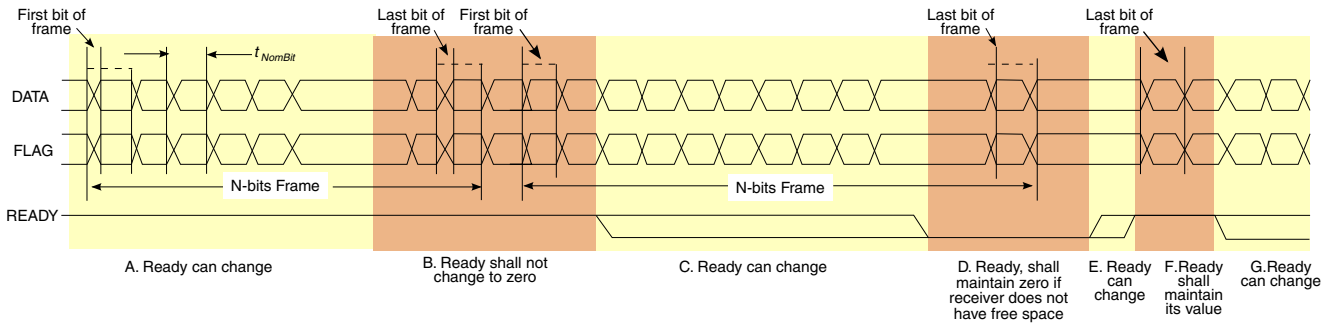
First bit of frame

$t_{NomBit}$

Last bit of frame

First bit of frame

Last bit of frame

Last bit of frame

DATA

FLAG

N-bits Frame

N-bits Frame

READY

A. Ready can change

B. Ready shall not change to zero

C. Ready can change

D. Ready, shall maintain zero if receiver does not have free space

E. Ready can change

F.Ready shall maintain its value

G.Ready can change